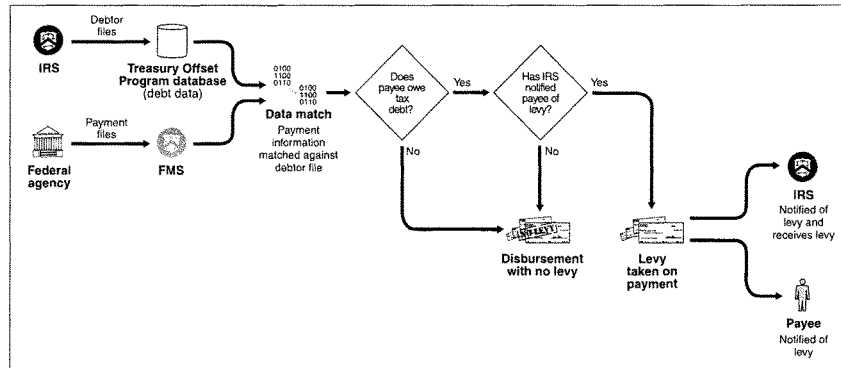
IRS

Debtor files

Treasury Offset Program database (debt data)

Federal agency

Payment files

FMS

0100
1100
0110

0100
1100
0110

Data match

Payment information matched against debtor file

Does payee owe tax debt?

Yes

No

Has IRS notified payee of levy?

Yes

No

NO LEVY

Disbursement with no levy

Levy taken on payment

IRS

Notified of levy and receives levy

Payee

Notified of levy